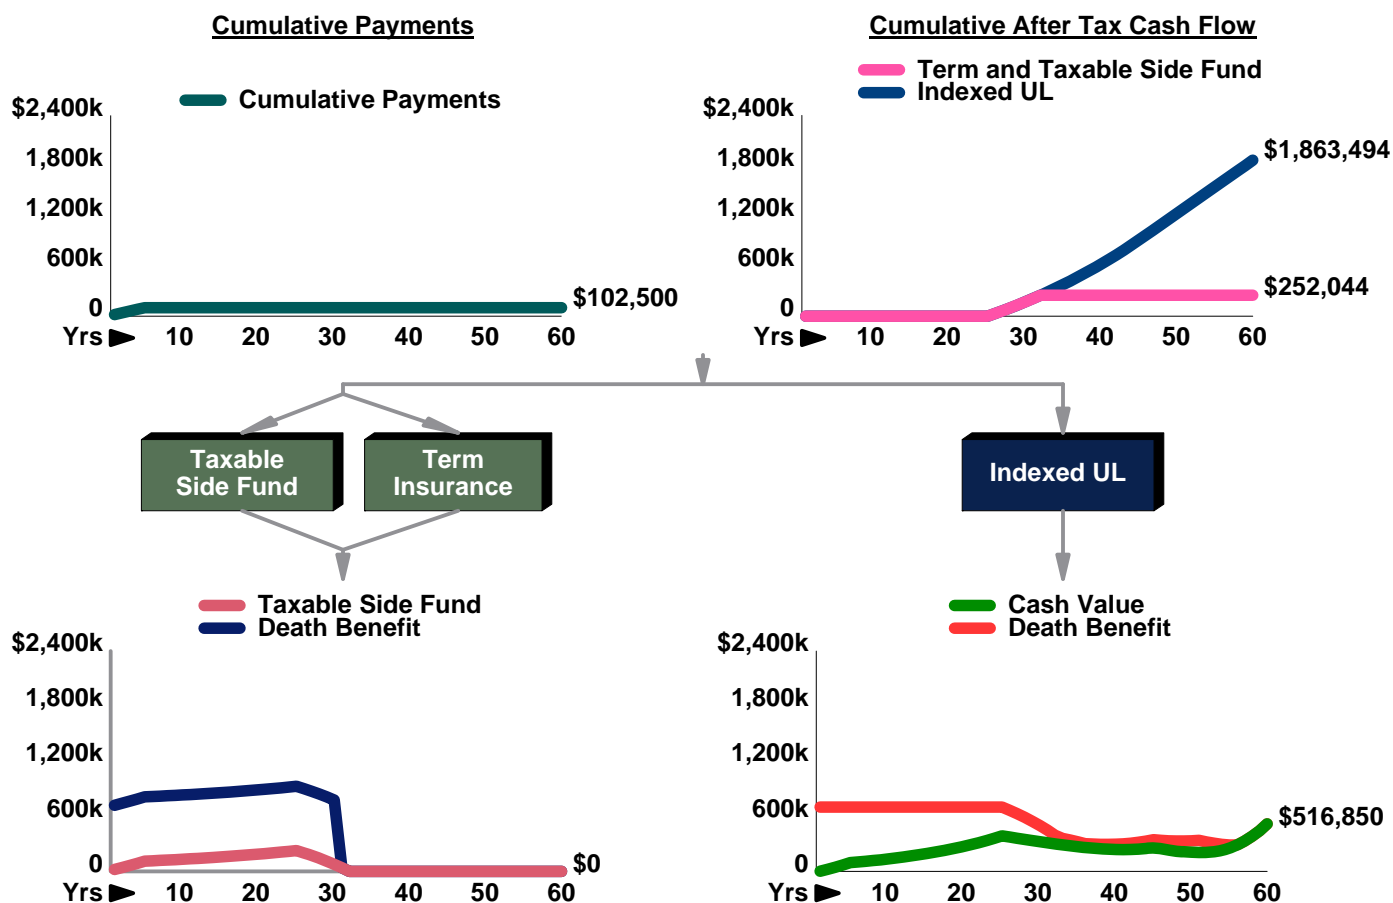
Cumulative Payments

Cumulative Payments

$2,400k
1,800k
1,200k
600k
0
Yrs 10 20 30 40 50 60

$102,500

Cumulative After Tax Cash Flow

Term and Taxable Side Fund
Indexed UL

$2,400k
1,800k
1,200k
600k
0
Yrs 10 20 30 40 50 60

$1,863,494
$252,044

Taxable Side Fund

Term Insurance

Indexed UL

Taxable Side Fund
Death Benefit

$2,400k
1,800k
1,200k
600k
0
Yrs 10 20 30 40 50 60

$0

Cash Value
Death Benefit

$2,400k
1,800k
1,200k
600k
0
Yrs 10 20 30 40 50 60

$516,850